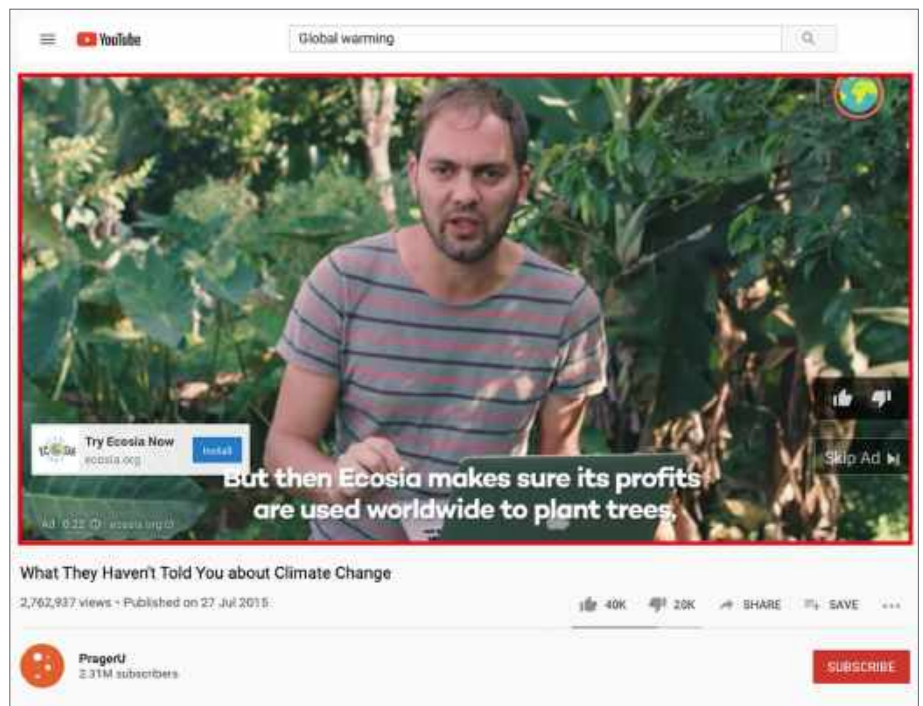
YouTube

Global warming

Try Ecosia Now
ecosia.org
Install

Skip Ad

But then Ecosia makes sure its profits are used worldwide to plant trees.

Ad 0:22 ecosia.org

What They Haven't Told You about Climate Change

2,762,937 views • Published on 27 Jul 2015

40K 20K SHARE SAVE

PragerU
2.31M subscribers

SUBSCRIBE